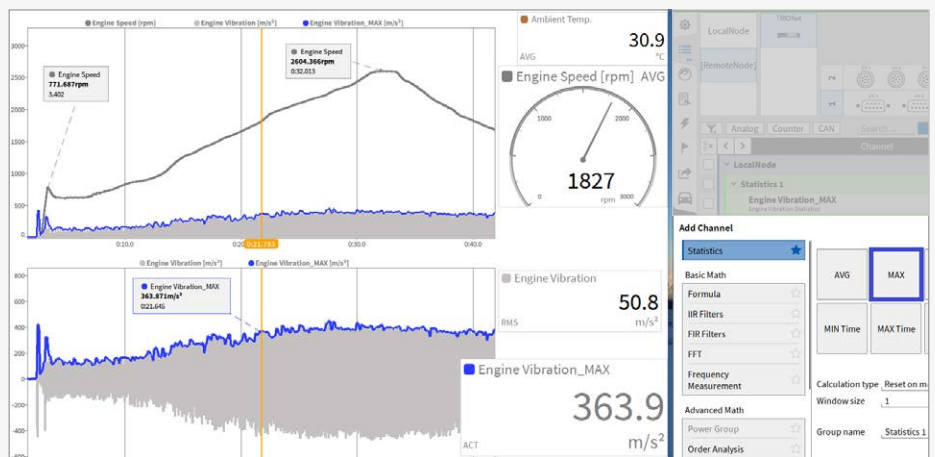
Engine Speed [rpm] Engine Vibration [m/s²] Engine Vibration_MAX [m/s²]

3000
2500
2000
1500
1000
500
0

Engine Speed
771.687rpm
3.402

Engine Speed
2604.366rpm
0:32.013

0:10.0 0:21.783 0:30.0 0:40.0

Engine Vibration [m/s²] Engine Vibration_MAX [m/s²]

Engine Vibration_MAX
363.871m/s²
0:21.645

400
200
0
-200
-400

Ambient Temp.
AVG
30.9
°C

Engine Speed [rpm] AVG
1000
2000
0
3000
1827
rpm

Engine Vibration
RMS
50.8
m/s²

Engine Vibration_MAX
ACT
363.9
m/s²

LocalNode
TRION
[RemoteNode]
Analog Counter CAN Search...
Channel
LocalNode
Statistics 1
Engine Vibration_MAX
Engine Vibration Statistics

Add Channel
Statistics
Basic Math
Formula
IIR Filters
FIR Filters
FFT
Frequency Measurement
Advanced Math
Power Group
Order Analysis

AVG
MAX
MIN Time
MAX Time
Calculation type Reset on m
Window size 1
Group name Statistics 1